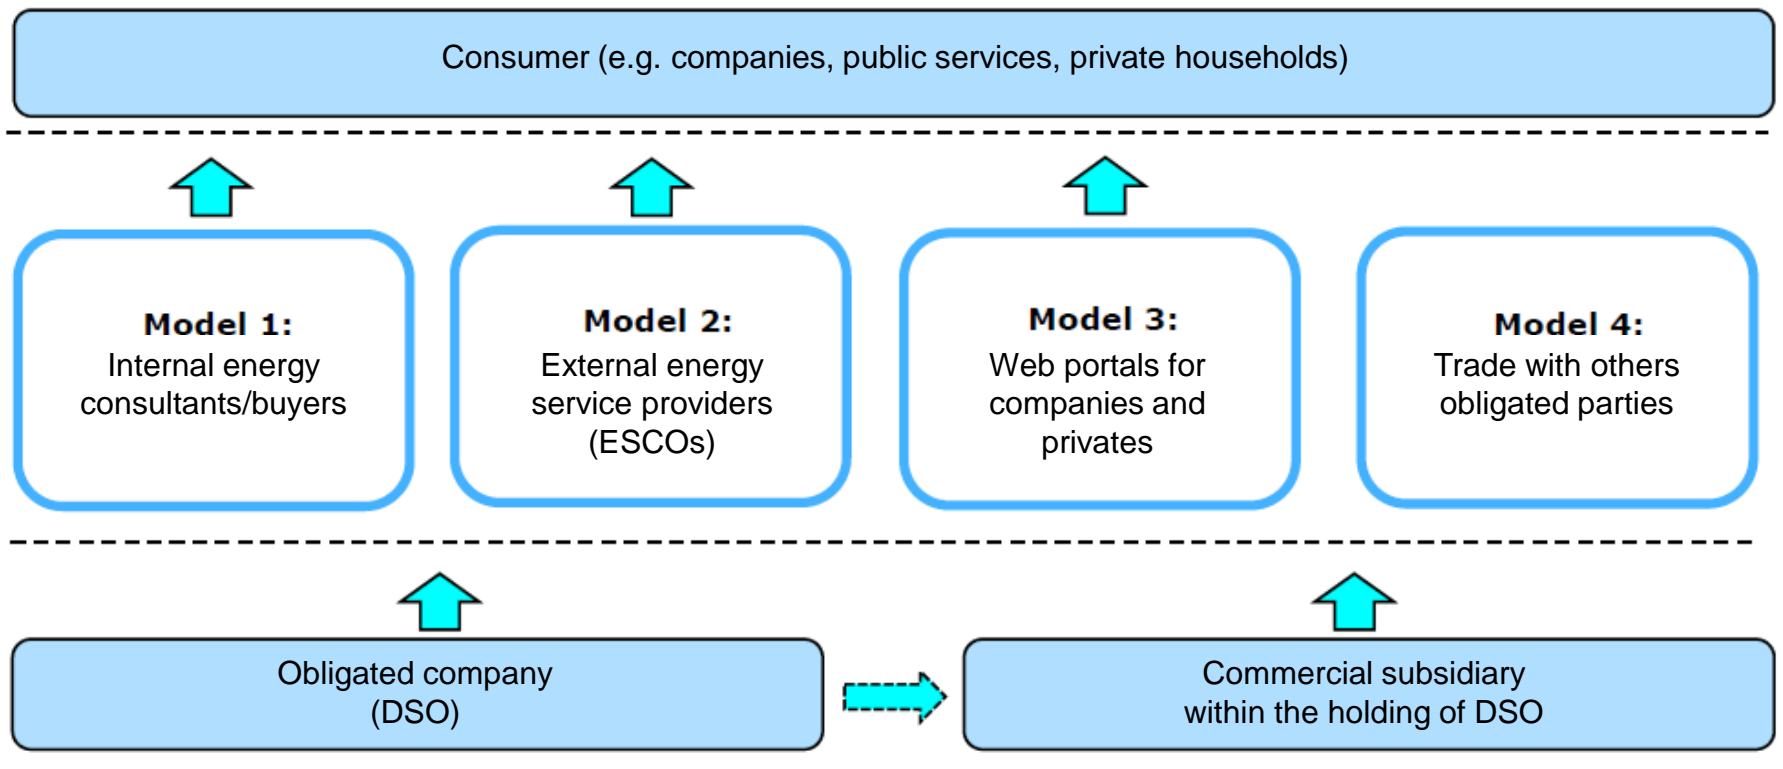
Consumer (e.g. companies, public services, private households)

**Model 1:**
Internal energy consultants/buyers

**Model 2:**
External energy service providers (ESCOs)

**Model 3:**
Web portals for companies and privates

**Model 4:**
Trade with others obligated parties

Obligated company (DSO)

Commercial subsidiary within the holding of DSO